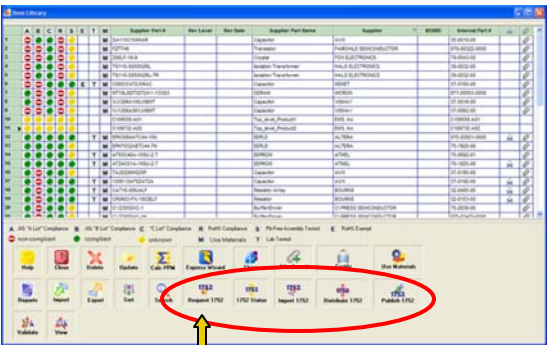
Item Library

| | A | B | C | R | S | E | T | M | Supplier Part # | Rev Level | Rev Date | Supplier Part Name | Supplier | BOMID | Internal Part # |
|---|---|---|---|---|---|---|---|---|---|---|---|---|---|---|---|
| 1 | | | | | | | | M | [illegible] | | | Capacitor | AVX | | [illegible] |
| 2 | | | | | | | | M | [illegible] | | | Transistor | FAIRCHILD SEMICONDUCTOR | | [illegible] |
| 3 | | | | | | | | M | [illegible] | | | Crystal | FOX ELECTRONICS | | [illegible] |
| 4 | | | | | | | | M | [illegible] | | | Isolation Transformer | HALO ELECTRONICS | | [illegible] |
| 5 | | | | | | | | M | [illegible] | | | Isolation Transformer | HALO ELECTRONICS | | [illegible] |
| 6 | | | | | | | | M | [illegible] | | | Capacitor | KEMET | | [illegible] |
| 7 | | | | | | E | T | M | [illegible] | | | SDRAM | MICRON | | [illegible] |
| 8 | | | | | | | | M | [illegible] | | | Capacitor | VISHAY | | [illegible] |
| 9 | | | | | | | | M | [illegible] | | | Capacitor | VISHAY | | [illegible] |
| 10 | | | | | | | | M | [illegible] | | | Capacitor | VISHAY | | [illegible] |
| 11 | | | | | | | | | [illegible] | | | Top_level_ProductA | EMS, Inc | | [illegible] |
| 12 | | | | | | | | | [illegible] | | | Top_level_ProductB | EMS, Inc | | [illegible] |
| 13 | | | | | | | T | M | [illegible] | | | EEPLD | ALTERA | | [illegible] |
| 14 | | | | | | | | M | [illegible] | | | EEPLD | ALTERA | | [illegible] |
| 15 | | | | | | | T | M | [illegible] | | | EEPROM | ATMEL | | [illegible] |
| 16 | | | | | | | T | M | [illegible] | | | EEPROM | ATMEL | | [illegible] |
| 17 | | | | | | | | M | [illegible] | | | Capacitor | AVX | | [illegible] |
| 18 | | | | | | | T | M | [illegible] | | | Capacitor | AVX | | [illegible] |
| 19 | | | | | | | T | M | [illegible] | | | Resistor Array | BOURNS | | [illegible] |
| 20 | | | | | | | T | M | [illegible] | | | Resistor | BOURNS | | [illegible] |
| 21 | | | | | | | | M | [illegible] | | | Buffer/Driver | CYPRESS SEMICONDUCTOR | | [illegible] |

A "AS "A Lot" Compliance B "AS "B Lot" Compliance C "C Lot" Compliance R RoHS Compliance S Pb-Free Assembly Tested E RoHS Exempt
non-compliant compliant unknown M Use Materials T Lab Tested

Help Close Delete Update Calc PPM Express Wizard Use Materials
Reports Import Export Sort Search Request 1752 1752 Status Import 1752 Distribute 1752 Publish 1752
Validate View